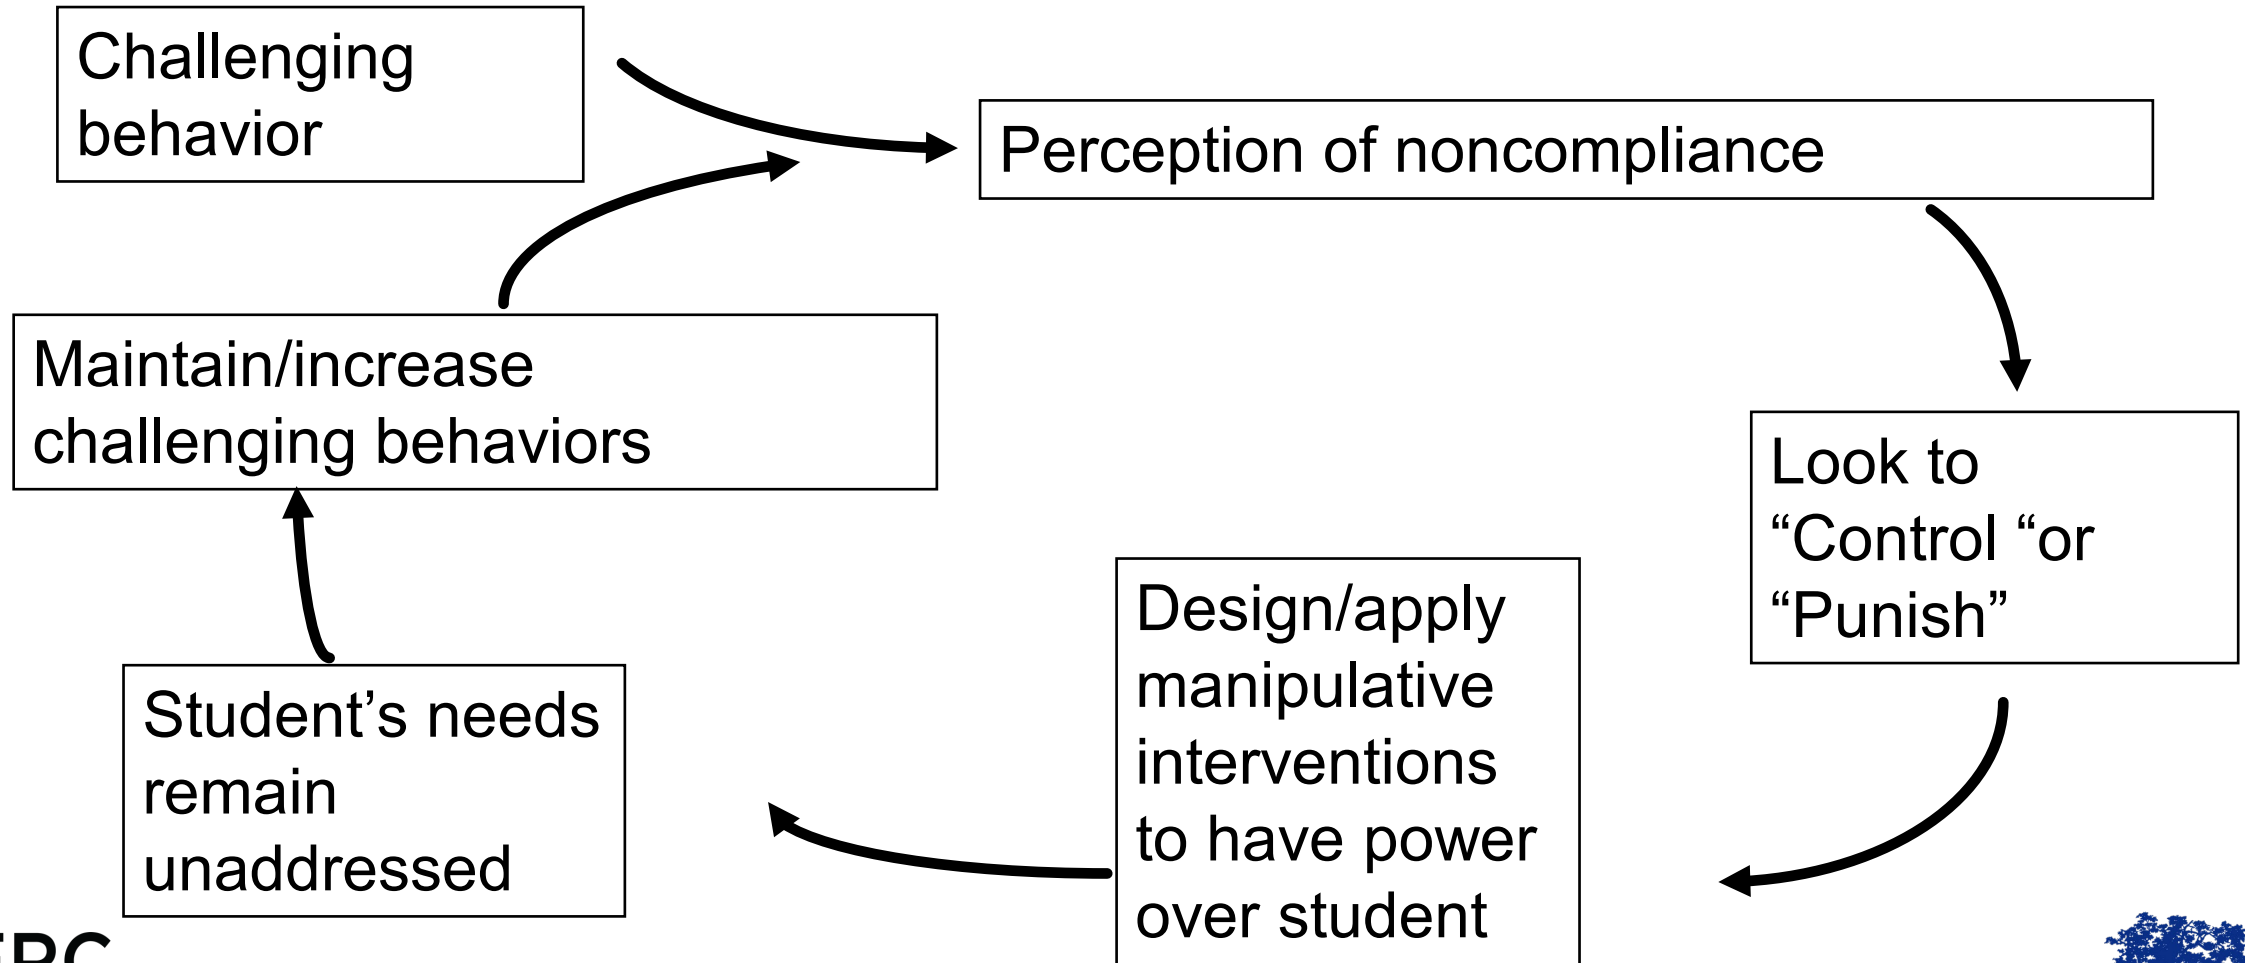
Challenging behavior

Perception of noncompliance

Look to "Control "or "Punish"

Design/apply manipulative interventions to have power over student

Student's needs remain unaddressed

Maintain/increase challenging behaviors

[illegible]